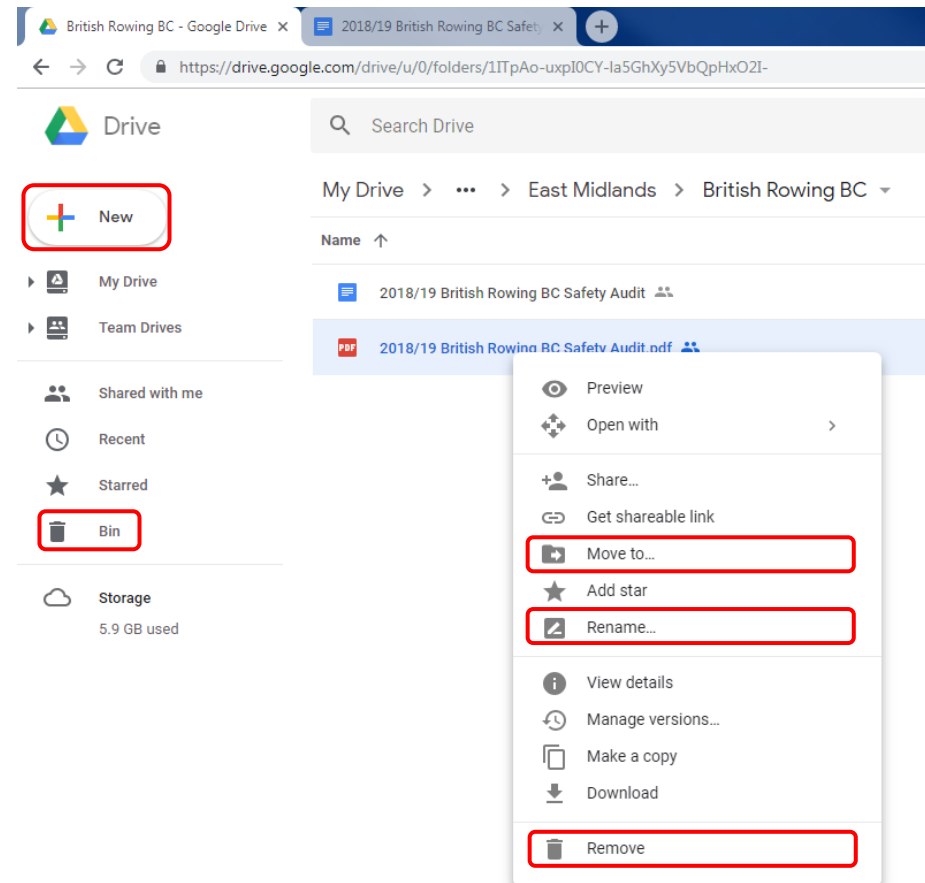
British Rowing BC - Google Drive ×
2018/19 British Rowing BC Safety ×

https://drive.google.com/drive/u/0/folders/1ITpAo-uxpI0CY-la5GhXy5VbQpHxO2I-

Drive

Search Drive

New

My Drive

Team Drives

Shared with me

Recent

Starred

Bin

Storage

5.9 GB used

My Drive > ••• > East Midlands > British Rowing BC

Name ↑

2018/19 British Rowing BC Safety Audit

PDF 2018/19 British Rowing BC Safety Audit.pdf

Preview

Open with

Share...

Get shareable link

Move to...

Add star

Rename...

View details

Manage versions...

Make a copy

Download

Remove